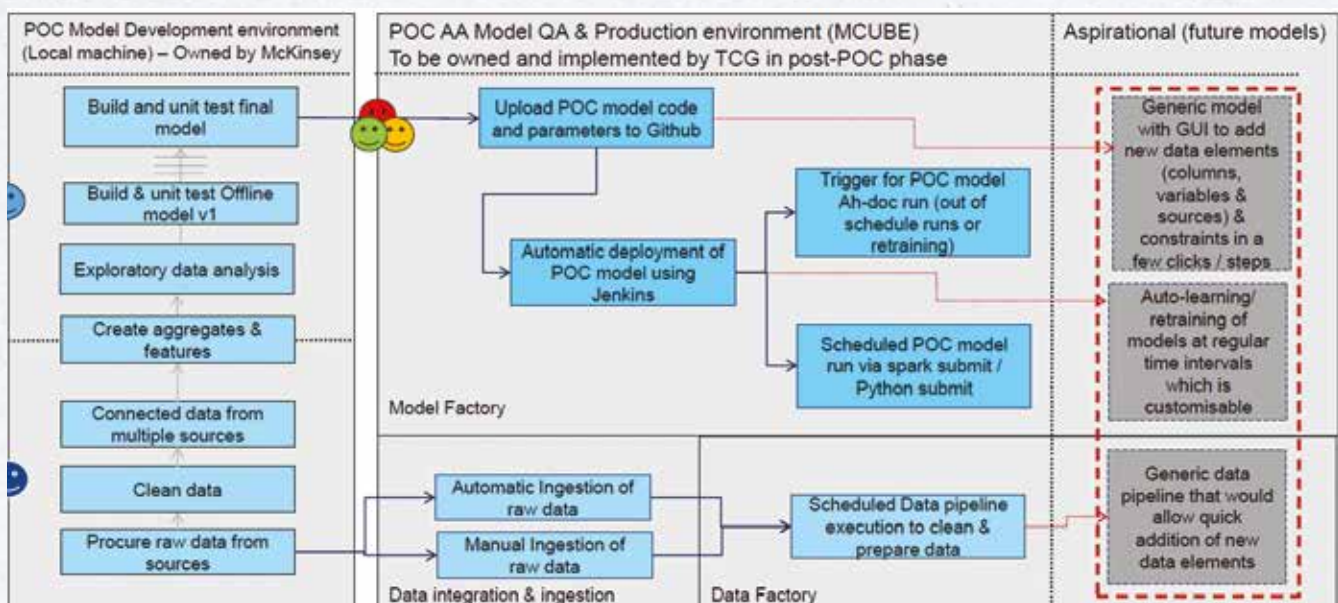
POC Model Development environment (Local machine) – Owned by McKinsey

Build and unit test final model

Build & unit test Offline model v1

Exploratory data analysis

Create aggregates & features

Connected data from multiple sources

Clean data

Procure raw data from sources

POC AA Model QA & Production environment (MCUBE)
To be owned and implemented by TCG in post-POC phase

Upload POC model code and parameters to Github

Automatic deployment of POC model using Jenkins

Trigger for POC model Ah-doc run (out of schedule runs or retraining)

Scheduled POC model run via spark submit / Python submit

Model Factory

Automatic Ingestion of raw data

Manual Ingestion of raw data

Data integration & ingestion

Scheduled Data pipeline execution to clean & prepare data

Data Factory

Aspirational (future models)

Generic model with GUI to add new data elements (columns, variables & sources) & constraints in a few clicks / steps

Auto-learning/ retraining of models at regular time intervals which is customisable

Generic data pipeline that would allow quick addition of new data elements